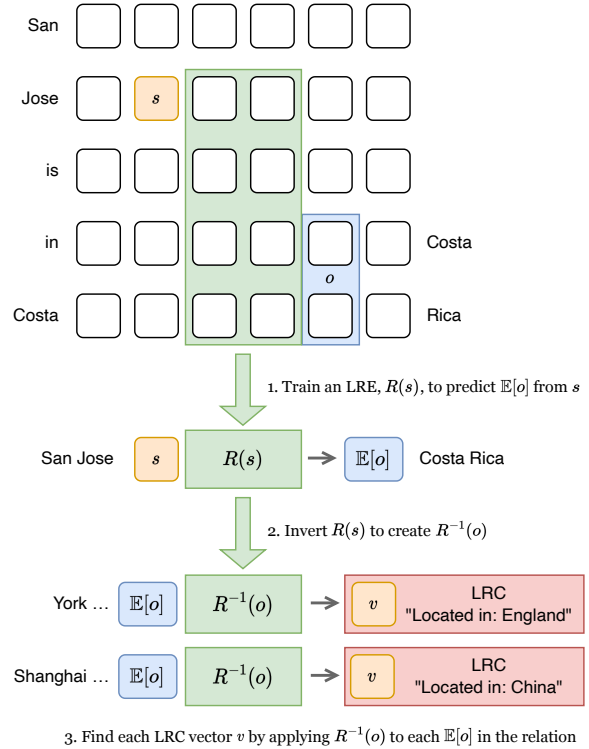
San

Jose $s$

is

in Costa

$o$

Costa Rica

1. Train an LRE, $R(s)$, to predict $\mathbb{E}[o]$ from $s$

San Jose $s$ $R(s)$ $\mathbb{E}[o]$ Costa Rica

2. Invert $R(s)$ to create $R^{-1}(o)$

York … $\mathbb{E}[o]$ $R^{-1}(o)$ $v$ LRC "Located in: England"

Shanghai … $\mathbb{E}[o]$ $R^{-1}(o)$ $v$ LRC "Located in: China"

3. Find each LRC vector $v$ by applying $R^{-1}(o)$ to each $\mathbb{E}[o]$ in the relation